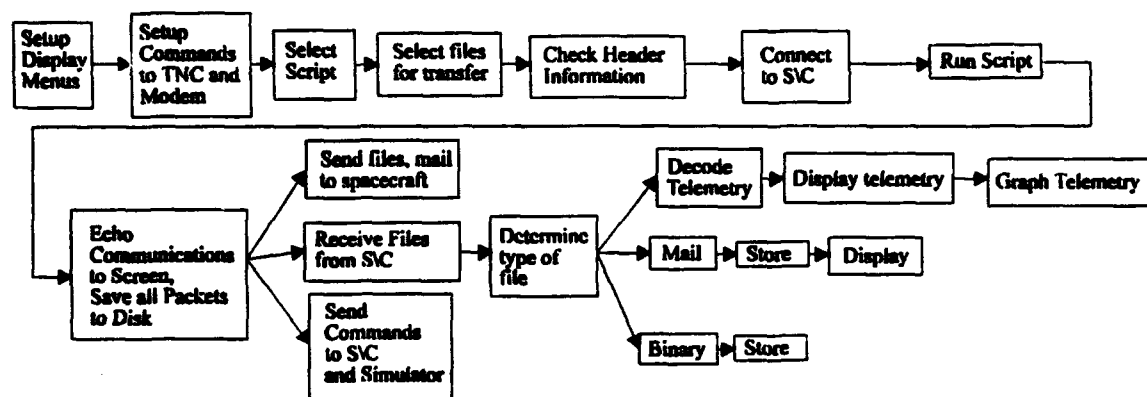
Setup Display Menus

Setup Commands to TNC and Modem

Select Script

Select files for transfer

Check Header Information

Connect to S\C

Run Script

Echo Communications to Screen, Save all Packets to Disk

Send files, mail to spacecraft

Receive Files from S\C

Send Commands to S\C and Simulator

Determine type of file

Decode Telemetry

Display telemetry

Graph Telemetry

Mail

Store

Display

Binary

Store